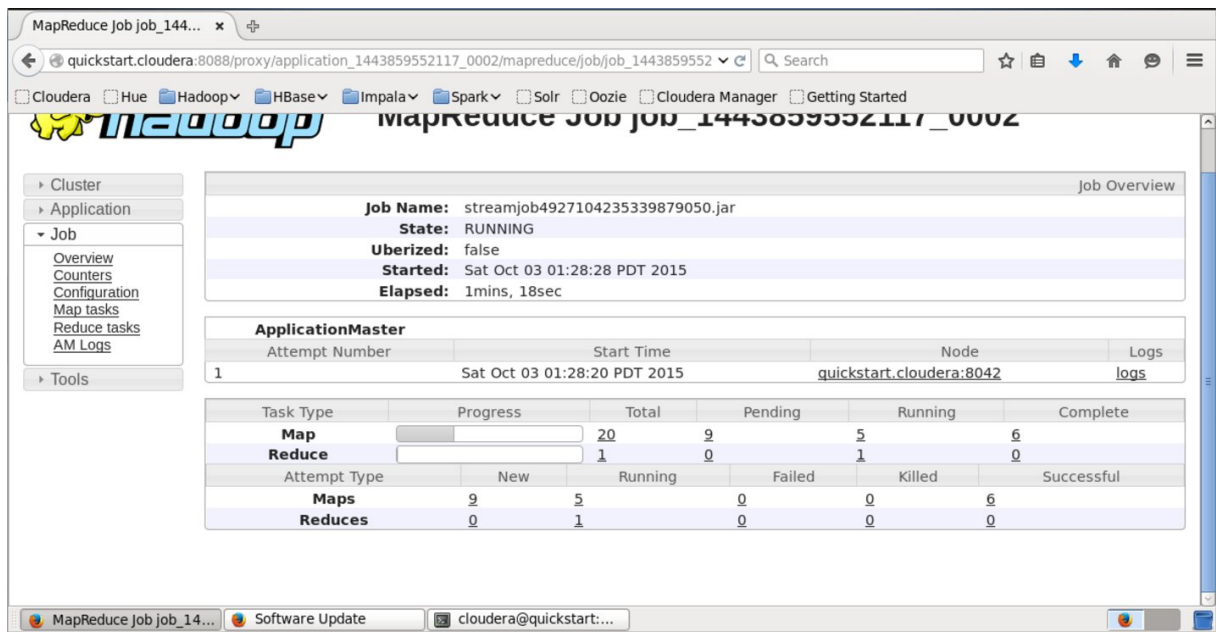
MapReduce Job job_144... ×

quickstart.cloudera:8088/proxy/application_1443859552117_0002/mapreduce/job/job_1443859552

Search

Cloudera Hue Hadoop HBase Impala Spark Solr Oozie Cloudera Manager Getting Started

hadoop MapReduce Job job_1443859552117_0002

Cluster
Application
Job
Overview
Counters
Configuration
Map tasks
Reduce tasks
AM Logs
Tools

Job Overview

Job Name: streamjob4927104235339879050.jar
State: RUNNING
Uberized: false
Started: Sat Oct 03 01:28:28 PDT 2015
Elapsed: 1mins, 18sec

ApplicationMaster

| Attempt Number | Start Time | Node | Logs |
|---|---|---|---|
| 1 | Sat Oct 03 01:28:20 PDT 2015 | quickstart.cloudera:8042 | logs |

| Task Type | Progress | Total | Pending | Running | Complete |
|---|---|---|---|---|---|
| Map | | 20 | 9 | 5 | 6 |
| Reduce | | 1 | 0 | 1 | 0 |

| Attempt Type | New | Running | Failed | Killed | Successful |
|---|---|---|---|---|---|
| Maps | 9 | 5 | 0 | 0 | 6 |
| Reduces | 0 | 1 | 0 | 0 | 0 |

MapReduce Job job_14... Software Update cloudera@quickstart:...